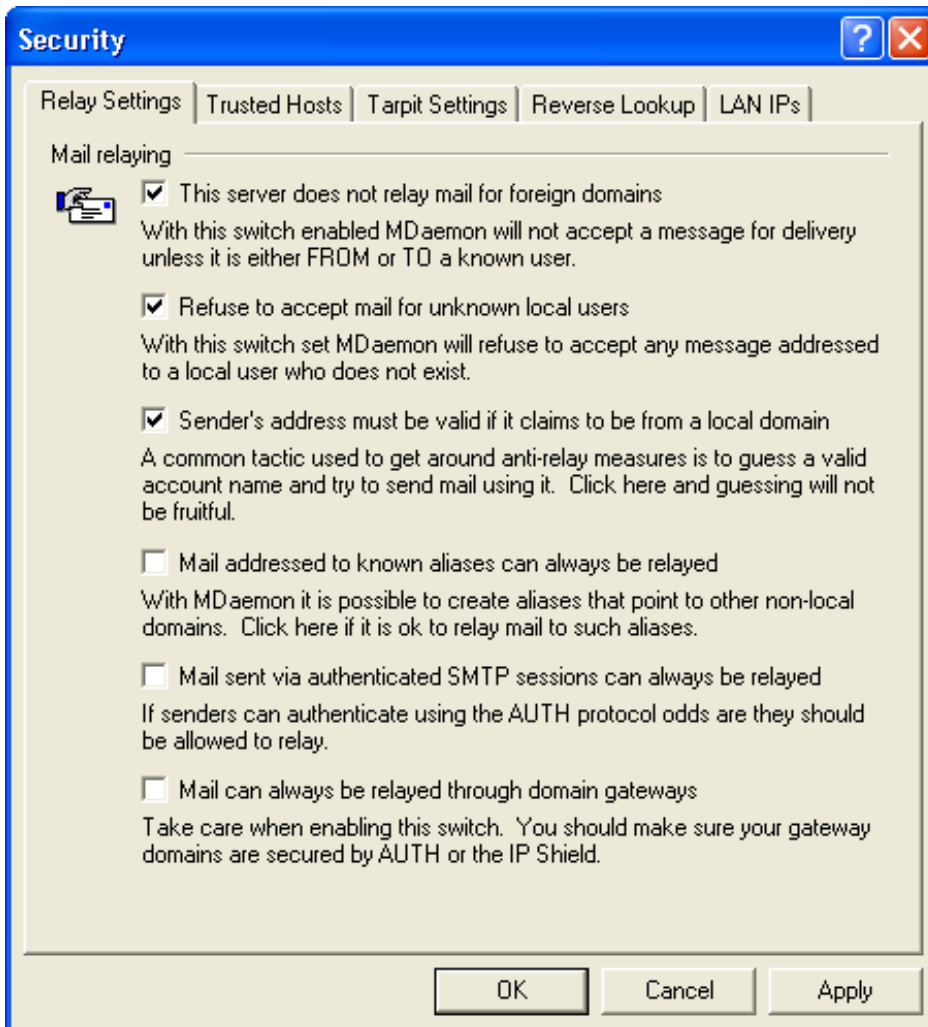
Security

?

Relay Settings | Trusted Hosts | Tarpit Settings | Reverse Lookup | LAN IPs

Mail relaying

☑ This server does not relay mail for foreign domains

With this switch enabled MDaemon will not accept a message for delivery unless it is either FROM or TO a known user.

☑ Refuse to accept mail for unknown local users

With this switch set MDaemon will refuse to accept any message addressed to a local user who does not exist.

☑ Sender's address must be valid if it claims to be from a local domain

A common tactic used to get around anti-relay measures is to guess a valid account name and try to send mail using it. Click here and guessing will not be fruitful.

☐ Mail addressed to known aliases can always be relayed

With MDaemon it is possible to create aliases that point to other non-local domains. Click here if it is ok to relay mail to such aliases.

☐ Mail sent via authenticated SMTP sessions can always be relayed

If senders can authenticate using the AUTH protocol odds are they should be allowed to relay.

☐ Mail can always be relayed through domain gateways

Take care when enabling this switch. You should make sure your gateway domains are secured by AUTH or the IP Shield.

OK | Cancel | Apply